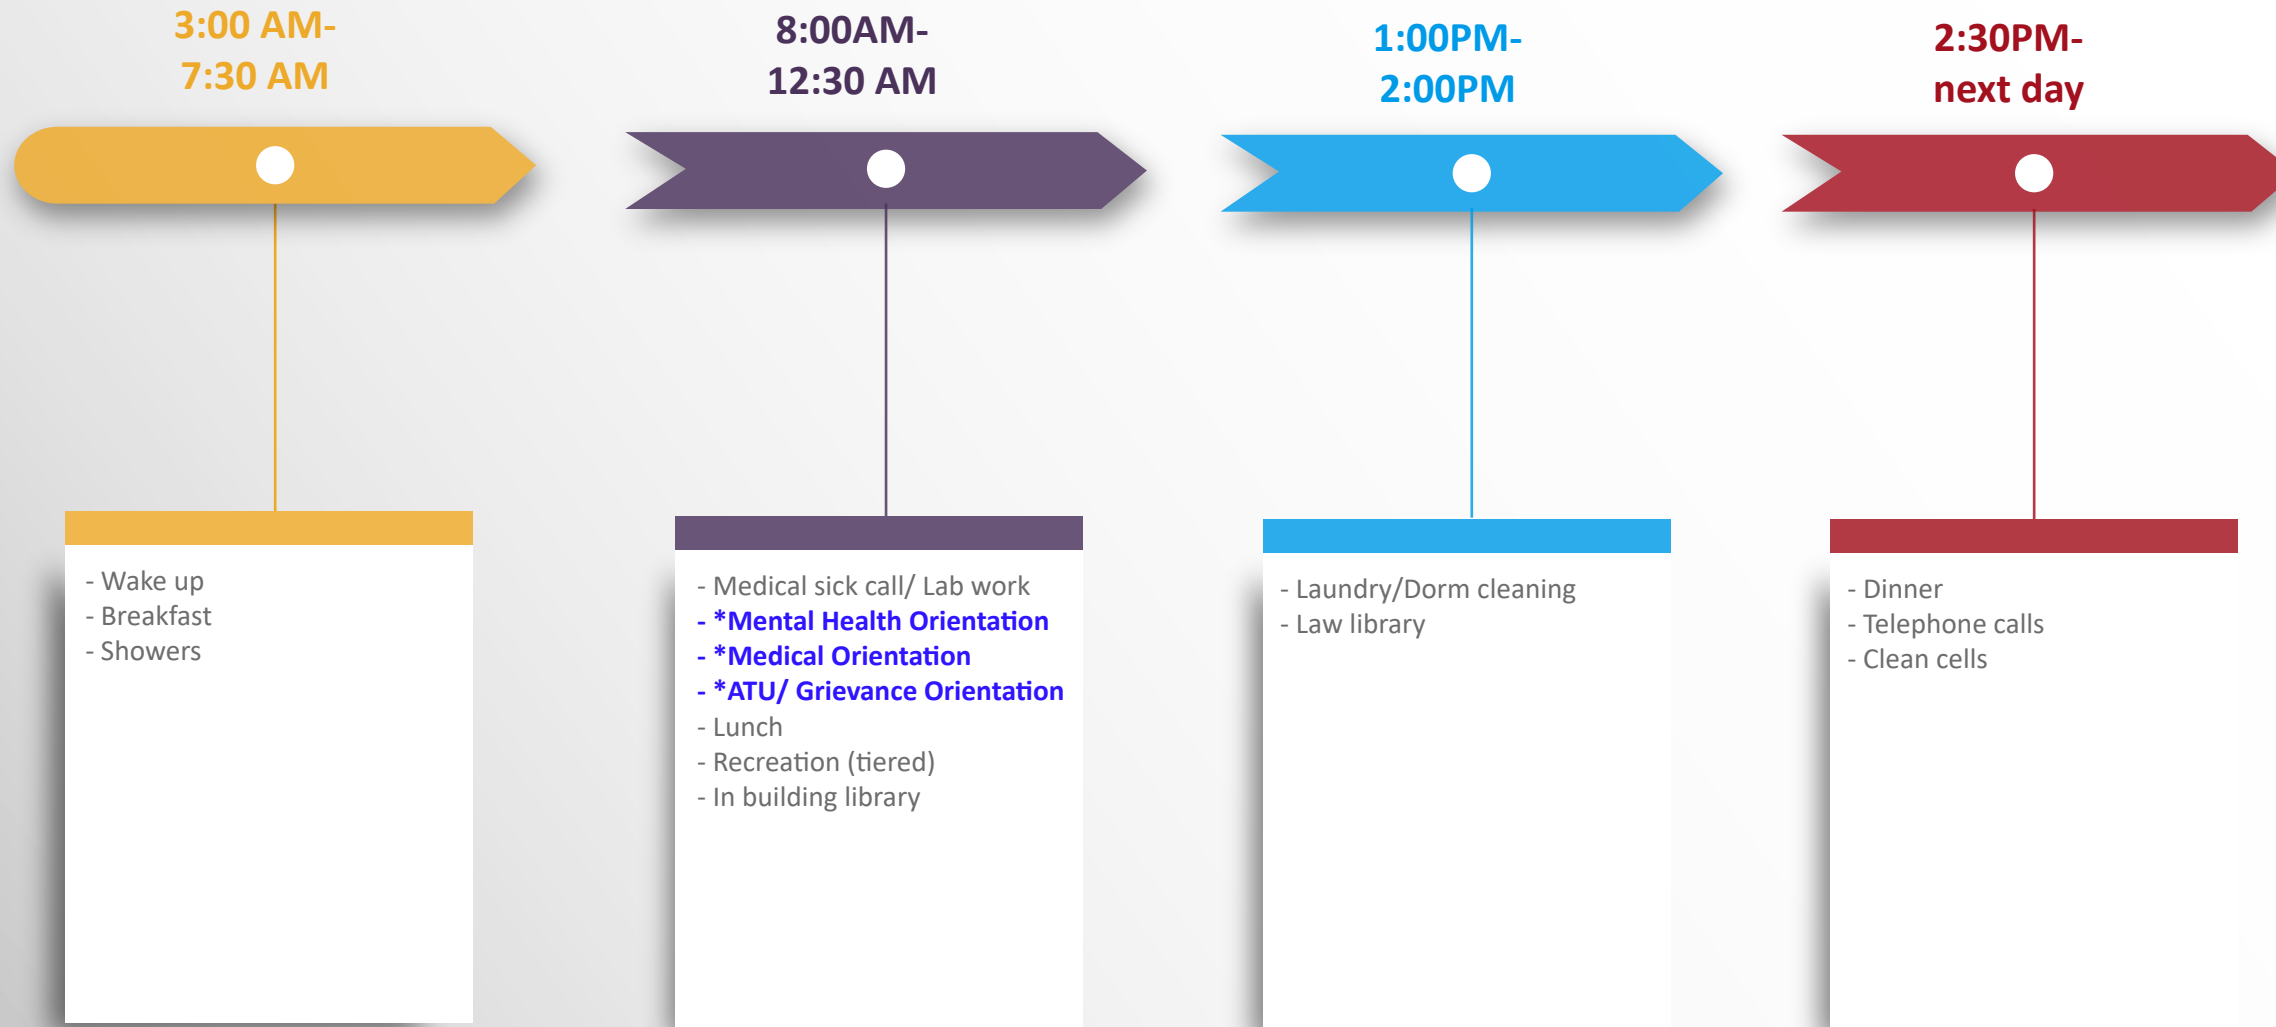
3:00 AM-
7:30 AM

- Wake up
- Breakfast
- Showers

8:00AM-
12:30 AM

- Medical sick call/ Lab work
- *Mental Health Orientation
- *Medical Orientation
- *ATU/ Grievance Orientation
- Lunch
- Recreation (tiered)
- In building library

1:00PM-
2:00PM

- Laundry/Dorm cleaning
- Law library

2:30PM-
next day

- Dinner
- Telephone calls
- Clean cells